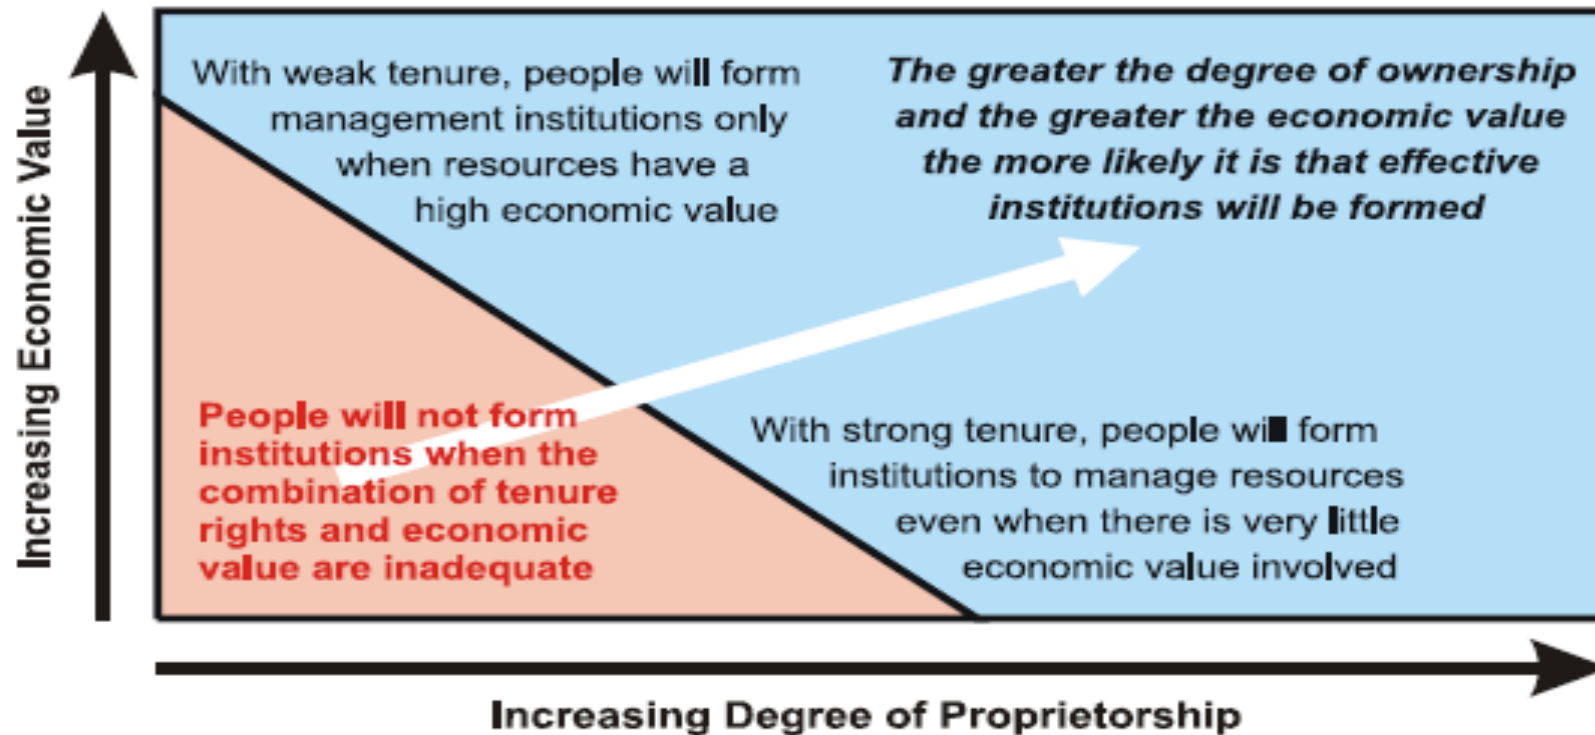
Increasing Economic Value

With weak tenure, people will form management institutions only when resources have a high economic value

The greater the degree of ownership and the greater the economic value the more likely it is that effective institutions will be formed

People will not form institutions when the combination of tenure rights and economic value are inadequate

With strong tenure, people will form institutions to manage resources even when there is very little economic value involved

Increasing Degree of Proprietorship